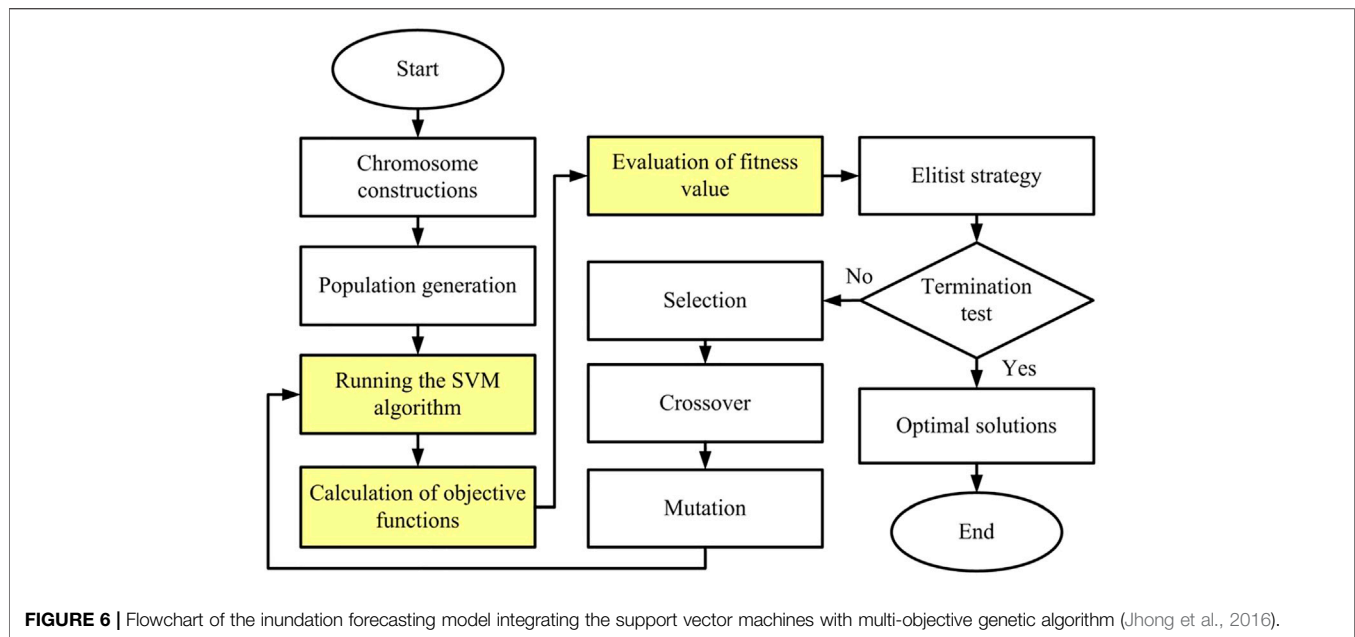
Start

Chromosome constructions

Population generation

Running the SVM algorithm

Calculation of objective functions

Evaluation of fitness value

Elitist strategy

Termination test

No

Yes

Selection

Crossover

Mutation

Optimal solutions

End

FIGURE 6 | Flowchart of the inundation forecasting model integrating the support vector machines with multi-objective genetic algorithm (Jhong et al., 2016).